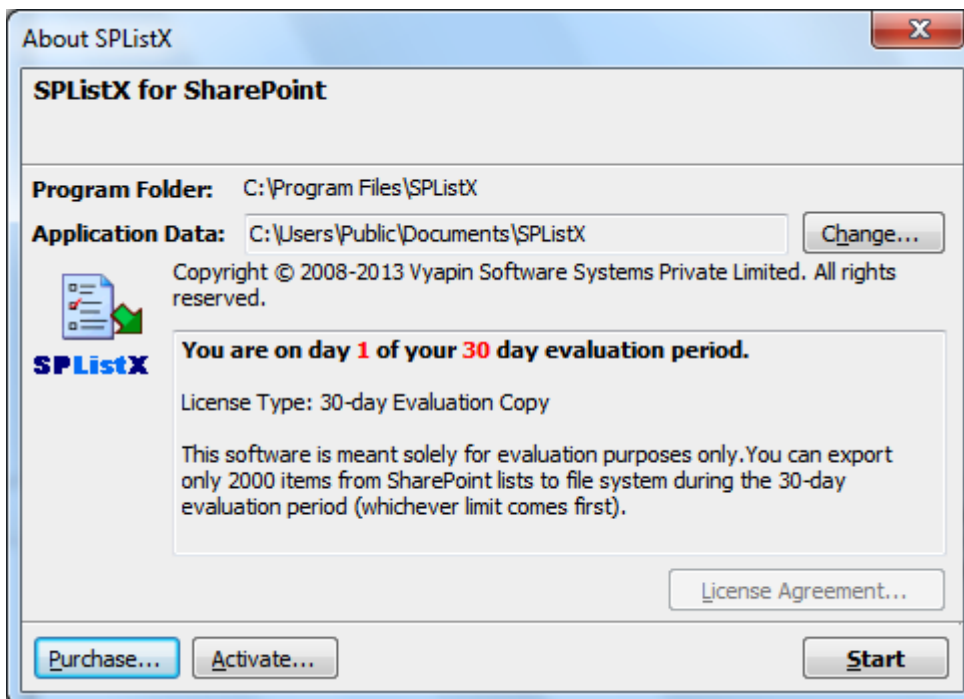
About SPListX

SPListX for SharePoint

Program Folder: C:\Program Files\SPListX

Application Data: C:\Users\Public\Documents\SPListX

Change...

Copyright © 2008-2013 Vyapin Software Systems Private Limited. All rights reserved.

SPListX

You are on day 1 of your 30 day evaluation period.

License Type: 30-day Evaluation Copy

This software is meant solely for evaluation purposes only.You can export only 2000 items from SharePoint lists to file system during the 30-day evaluation period (whichever limit comes first).

License Agreement...

Purchase...

Activate...

Start